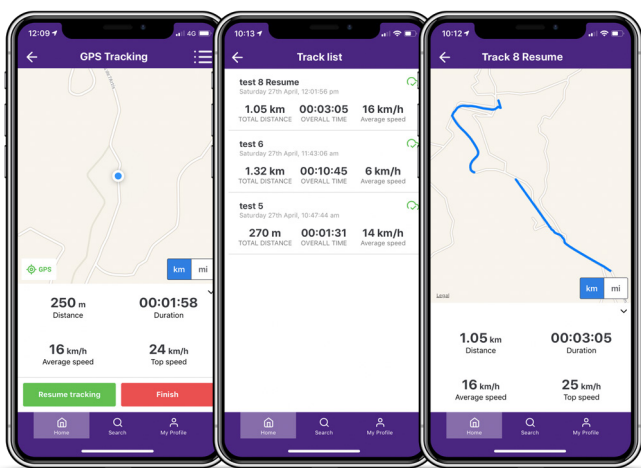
12:09 4G

GPS Tracking

GPS

km mi

250 m
Distance

00:01:58
Duration

16 km/h
Average speed

24 km/h
Top speed

Resume tracking

Finish

Home Search My Profile

10:13

Track list

test 8 Resume
Saturday 27th April, 12:01:56 pm
1.05 km TOTAL DISTANCE
00:03:05 OVERALL TIME
16 km/h Average speed

test 6
Saturday 27th April, 11:43:06 am
1.32 km TOTAL DISTANCE
00:10:45 OVERALL TIME
6 km/h Average speed

test 5
Saturday 27th April, 10:47:44 am
270 m TOTAL DISTANCE
00:01:31 OVERALL TIME
14 km/h Average speed

Home Search My Profile

10:12

Track 8 Resume

Legal

km mi

1.05 km
Distance

00:03:05
Duration

16 km/h
Average speed

25 km/h
Top speed

Home Search My Profile